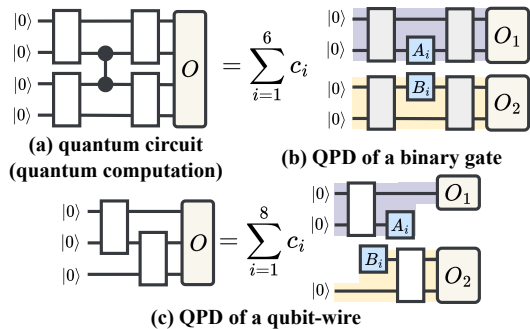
$|0\rangle$ $|0\rangle$ $|0\rangle$ $|0\rangle$ $O$ $= \sum_{i=1}^{6} c_i$ $|0\rangle$ $|0\rangle$ $A_i$ $O_1$ $|0\rangle$ $|0\rangle$ $B_i$ $O_2$

(a) quantum circuit (quantum computation)

(b) QPD of a binary gate

$|0\rangle$ $|0\rangle$ $|0\rangle$ $O$ $= \sum_{i=1}^{8} c_i$ $|0\rangle$ $|0\rangle$ $O_1$ $A_i$ $B_i$ $|0\rangle$ $O_2$

(c) QPD of a qubit-wire